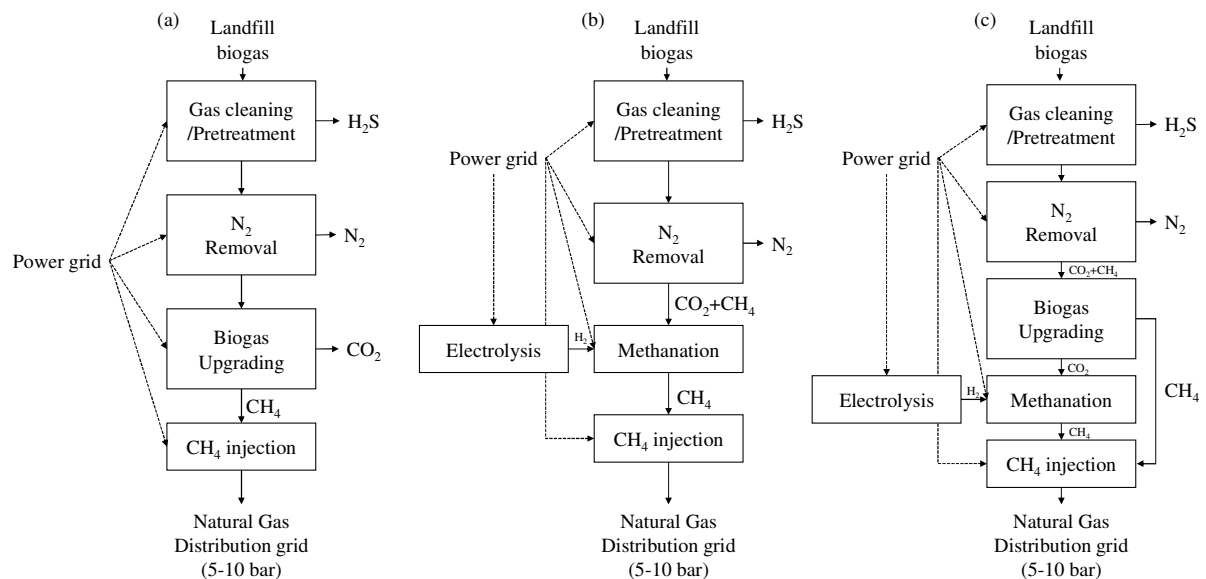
(a)

Landfill biogas

Gas cleaning /Pretreatment

$H_2S$

Power grid

$N_2$ Removal

$N_2$

Biogas Upgrading

$CO_2$

$CH_4$

$CH_4$ injection

Natural Gas Distribution grid (5-10 bar)

(b)

Landfill biogas

Gas cleaning /Pretreatment

$H_2S$

Power grid

$N_2$ Removal

$N_2$

$CO_2$+$CH_4$

Electrolysis

$H_2$

Methanation

$CH_4$

$CH_4$ injection

Natural Gas Distribution grid (5-10 bar)

(c)

Landfill biogas

Gas cleaning /Pretreatment

$H_2S$

Power grid

$N_2$ Removal

$N_2$

$CO_2$+$CH_4$

Biogas Upgrading

$CO_2$

$CH_4$

Electrolysis

$H_2$

Methanation

$CH_4$

$CH_4$ injection

Natural Gas Distribution grid (5-10 bar)